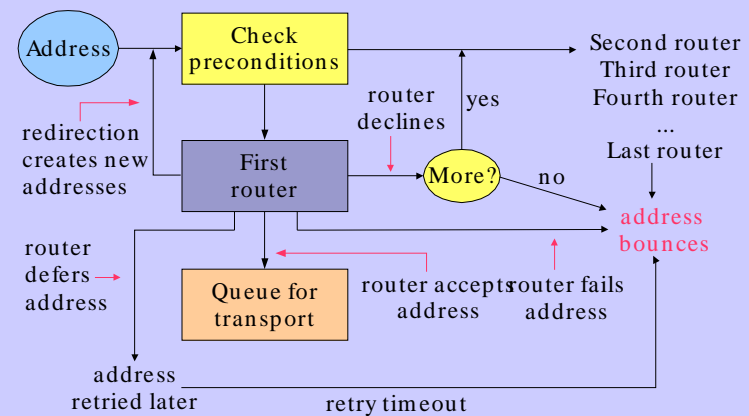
Address

Check preconditions

Second router
Third router
Fourth router
...
Last router

router declines

yes

redirection creates new addresses

First router

More?

no

address bounces

router defers address

Queue for transport

router accepts address

router fails address

address retried later

retry timeout